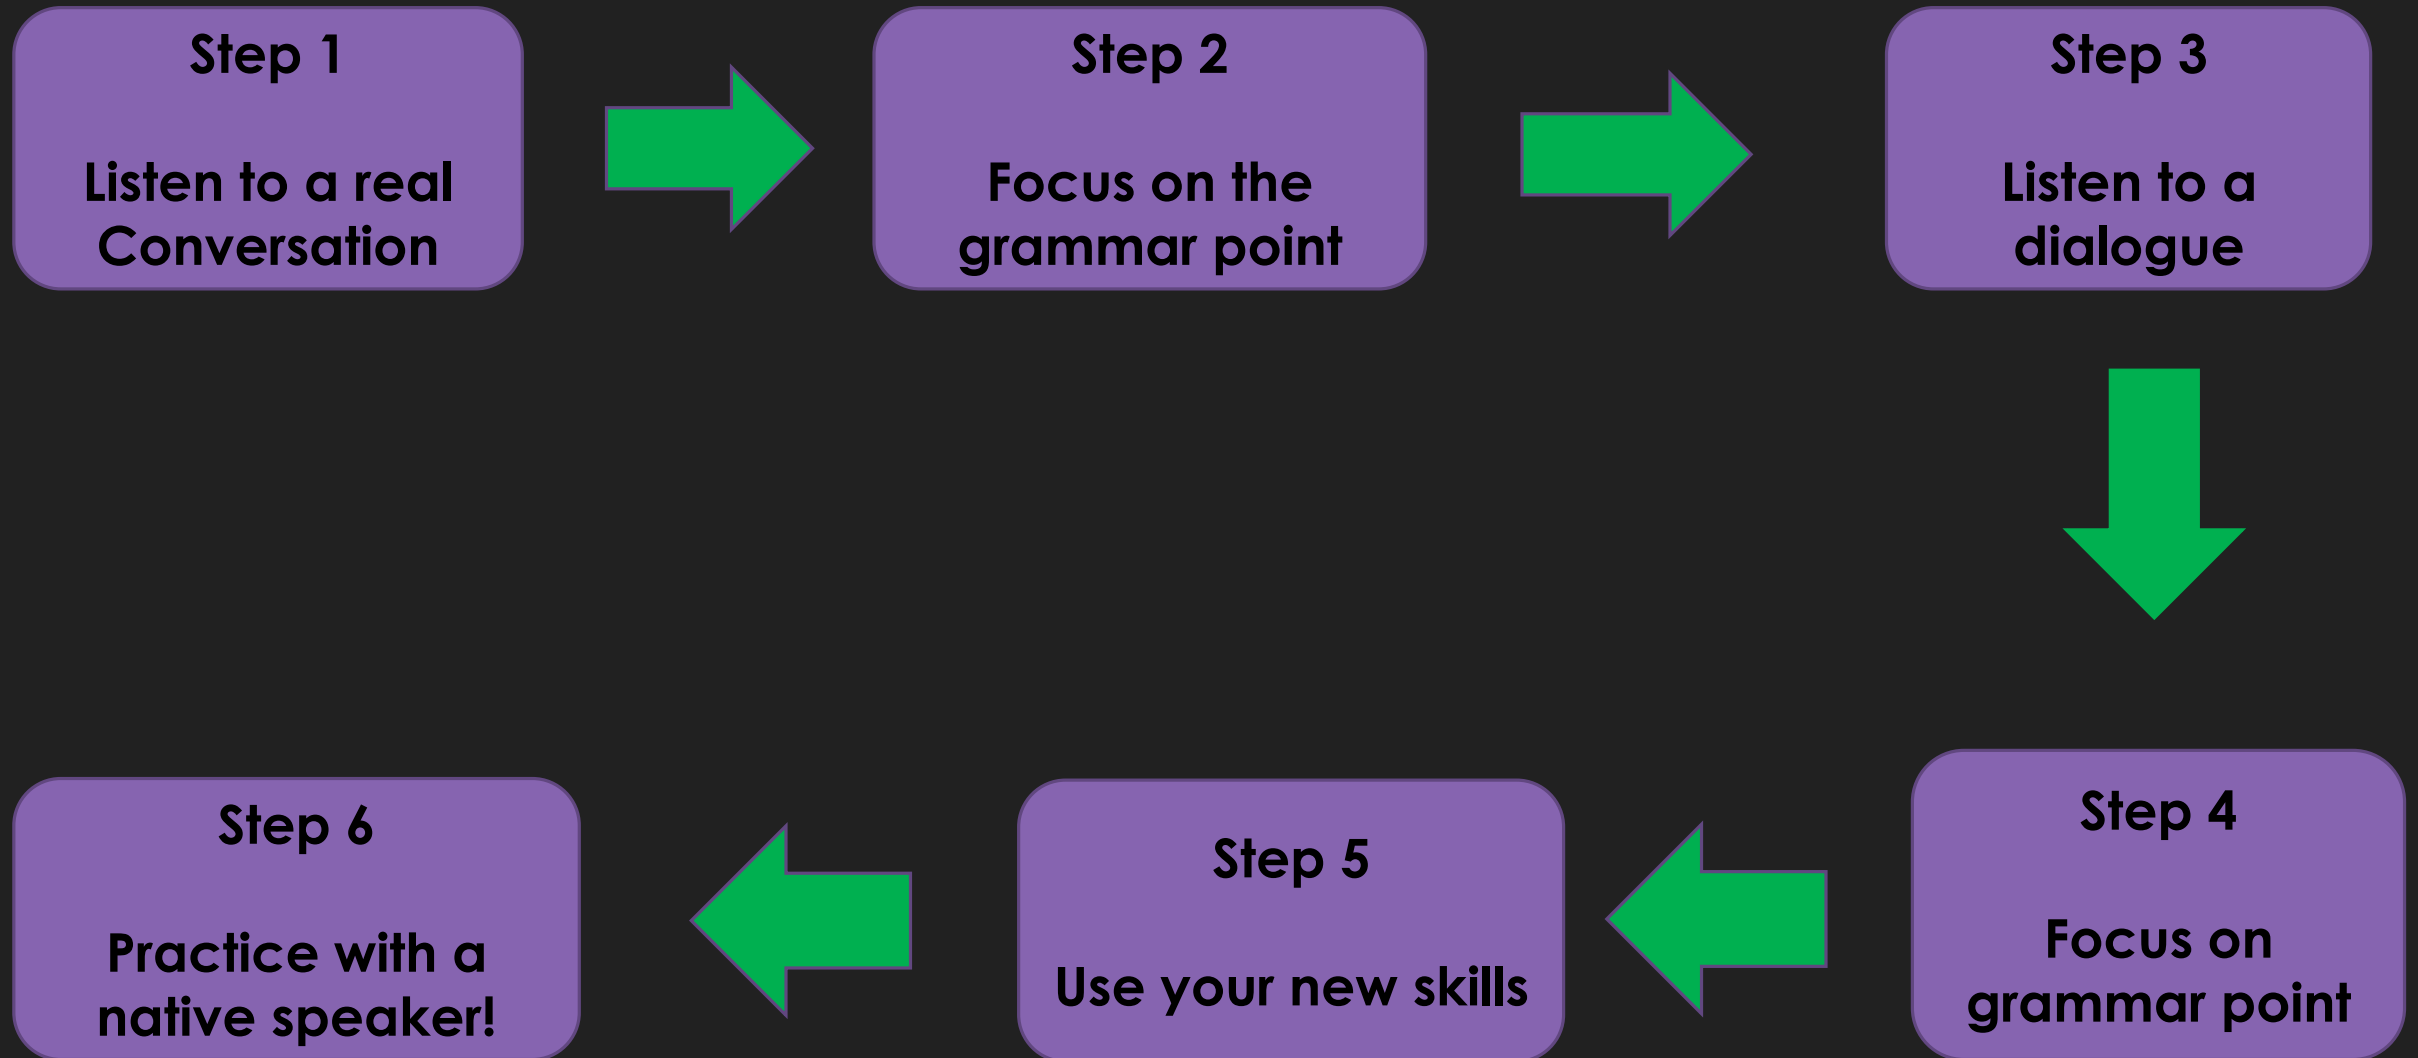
Step 1

Listen to a real Conversation

Step 2

Focus on the grammar point

Step 3

Listen to a dialogue

Step 4

Focus on grammar point

Step 5

Use your new skills

Step 6

Practice with a native speaker!